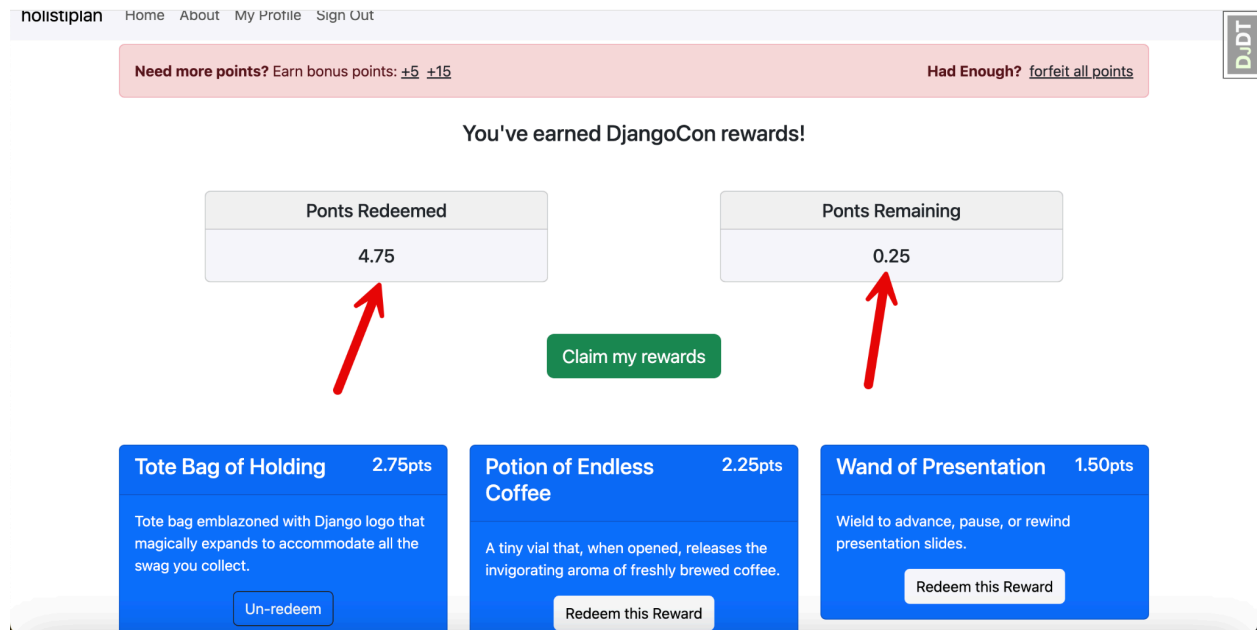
holistiplan Home About My Profile Sign Out

DJDT

**Need more points?** Earn bonus points: +5 +15

**Had Enough?** forfeit all points

You've earned DjangoCon rewards!

| Ponts Redeemed |
|---|
| 4.75 |

| Ponts Remaining |
|---|
| 0.25 |

Claim my rewards

Tote Bag of Holding 2.75pts

Tote bag emblazoned with Django logo that magically expands to accommodate all the swag you collect.

Un-redeem

Potion of Endless Coffee 2.25pts

A tiny vial that, when opened, releases the invigorating aroma of freshly brewed coffee.

Redeem this Reward

Wand of Presentation 1.50pts

Wield to advance, pause, or rewind presentation slides.

Redeem this Reward